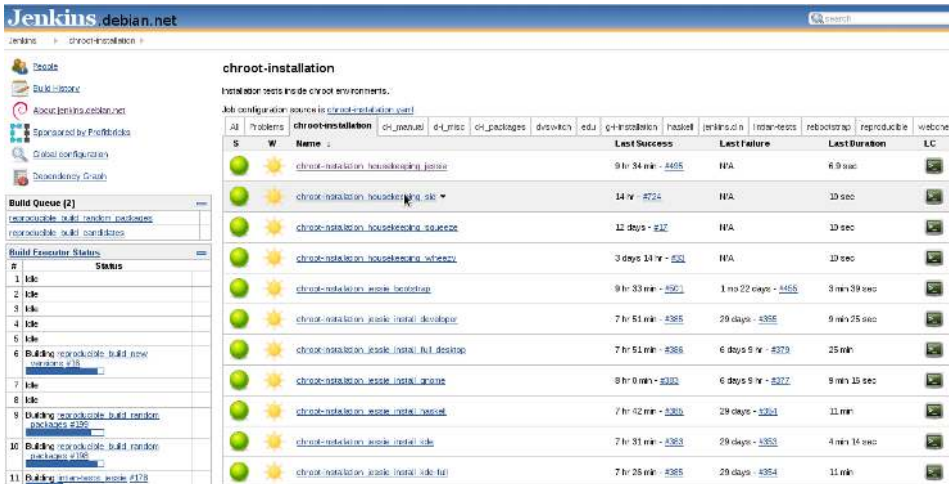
Jenkins.debian.net

search

Jenkins » chroot-installation »

People
Build History
About jenkins.debian.net
Sponsored by Profitbricks
Global configuration
Dependency Graph

Build Queue (2)
reproducible_build_random_packages
reproducible_build_candidates

Build Executor Status

| # | Status |
|---|---|
| 1 | Idle |
| 2 | Idle |
| 3 | Idle |
| 4 | Idle |
| 5 | Idle |
| 6 | Building reproducible_build_new_versions #76 |
| 7 | Idle |
| 8 | Idle |
| 9 | Building reproducible_build_random_packages #199 |
| 10 | Building reproducible_build_random_packages #198 |
| 11 | Building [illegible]_jessie #178 |

chroot-installation

Installation tests inside chroot environments.

Job configuration source is chroot-installation.yaml

All | Problems | chroot-installation | d-i_manual | d-i_misc | d-i_packages | dvswitch | edu | g-i-installation | haskell | jenkins.d.n | lintian-tests | rebootstrap | reproducible | webche

| S | W | Name ↓ | Last Success | Last Failure | Last Duration | LC |
|---|---|---|---|---|---|---|
| | | chroot-installation_housekeeping_jessie | 9 hr 34 min - #495 | N/A | 6.9 sec | |
| | | chroot-installation_housekeeping_sid | 14 hr - #724 | N/A | 19 sec | |
| | | chroot-installation_housekeeping_squeeze | 12 days - #17 | N/A | 19 sec | |
| | | chroot-installation_housekeeping_wheezy | 3 days 14 hr - #31 | N/A | 19 sec | |
| | | chroot-installation_jessie_bootstrap | 9 hr 33 min - #501 | 1 mo 22 days - #455 | 3 min 39 sec | |
| | | chroot-installation_jessie_install_developer | 7 hr 51 min - #385 | 29 days - #355 | 9 min 25 sec | |
| | | chroot-installation_jessie_install_full_desktop | 7 hr 51 min - #386 | 6 days 9 hr - #379 | 25 min | |
| | | chroot-installation_jessie_install_gnome | 8 hr 0 min - #382 | 6 days 9 hr - #377 | 9 min 15 sec | |
| | | chroot-installation_jessie_install_haskell | 7 hr 42 min - #385 | 29 days - #354 | 11 min | |
| | | chroot-installation_jessie_install_kde | 7 hr 31 min - #383 | 29 days - #353 | 4 min 14 sec | |
| | | chroot-installation_jessie_install_kde-full | 7 hr 26 min - #385 | 29 days - #354 | 11 min | |